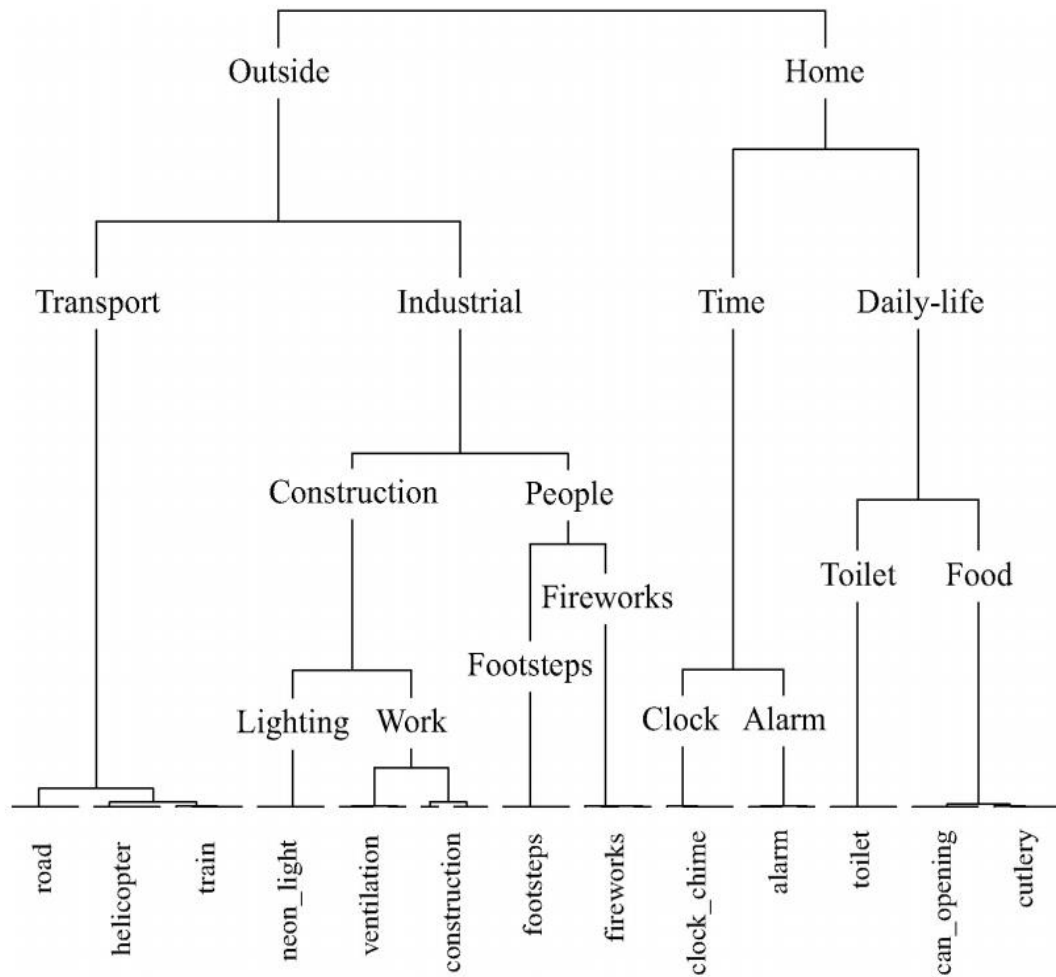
Outside
Home
Transport
Industrial
Time
Daily-life
Construction
People
Fireworks
Toilet
Food
Footsteps
Lighting
Work
Clock
Alarm
road
helicopter
train
neon_light
ventilation
construction
footsteps
fireworks
clock_chime
alarm
toilet
can_opening
cutlery